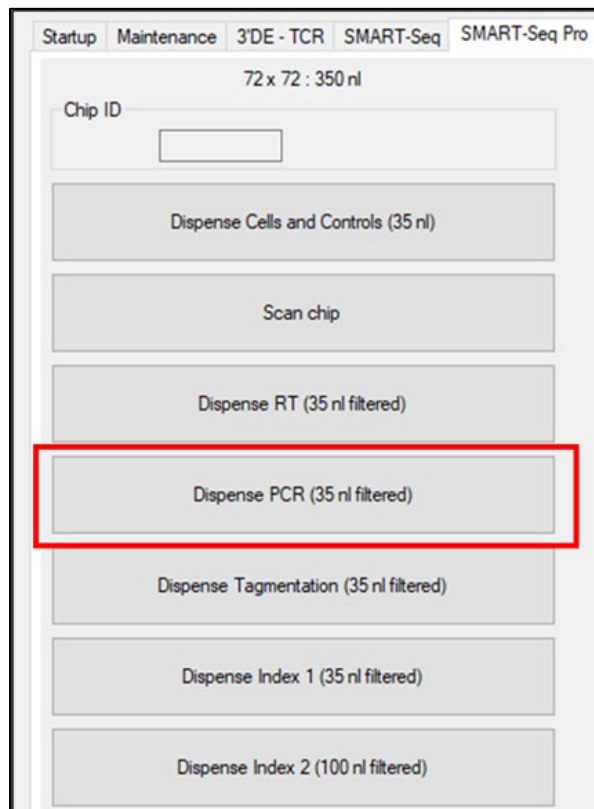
Startup | Maintenance | 3'DE - TCR | SMART-Seq | SMART-Seq Pro

72 x 72 : 350 nl

Chip ID

Dispense Cells and Controls (35 nl)

Scan chip

Dispense RT (35 nl filtered)

Dispense PCR (35 nl filtered)

Dispense Tagmentation (35 nl filtered)

Dispense Index 1 (35 nl filtered)

Dispense Index 2 (100 nl filtered)